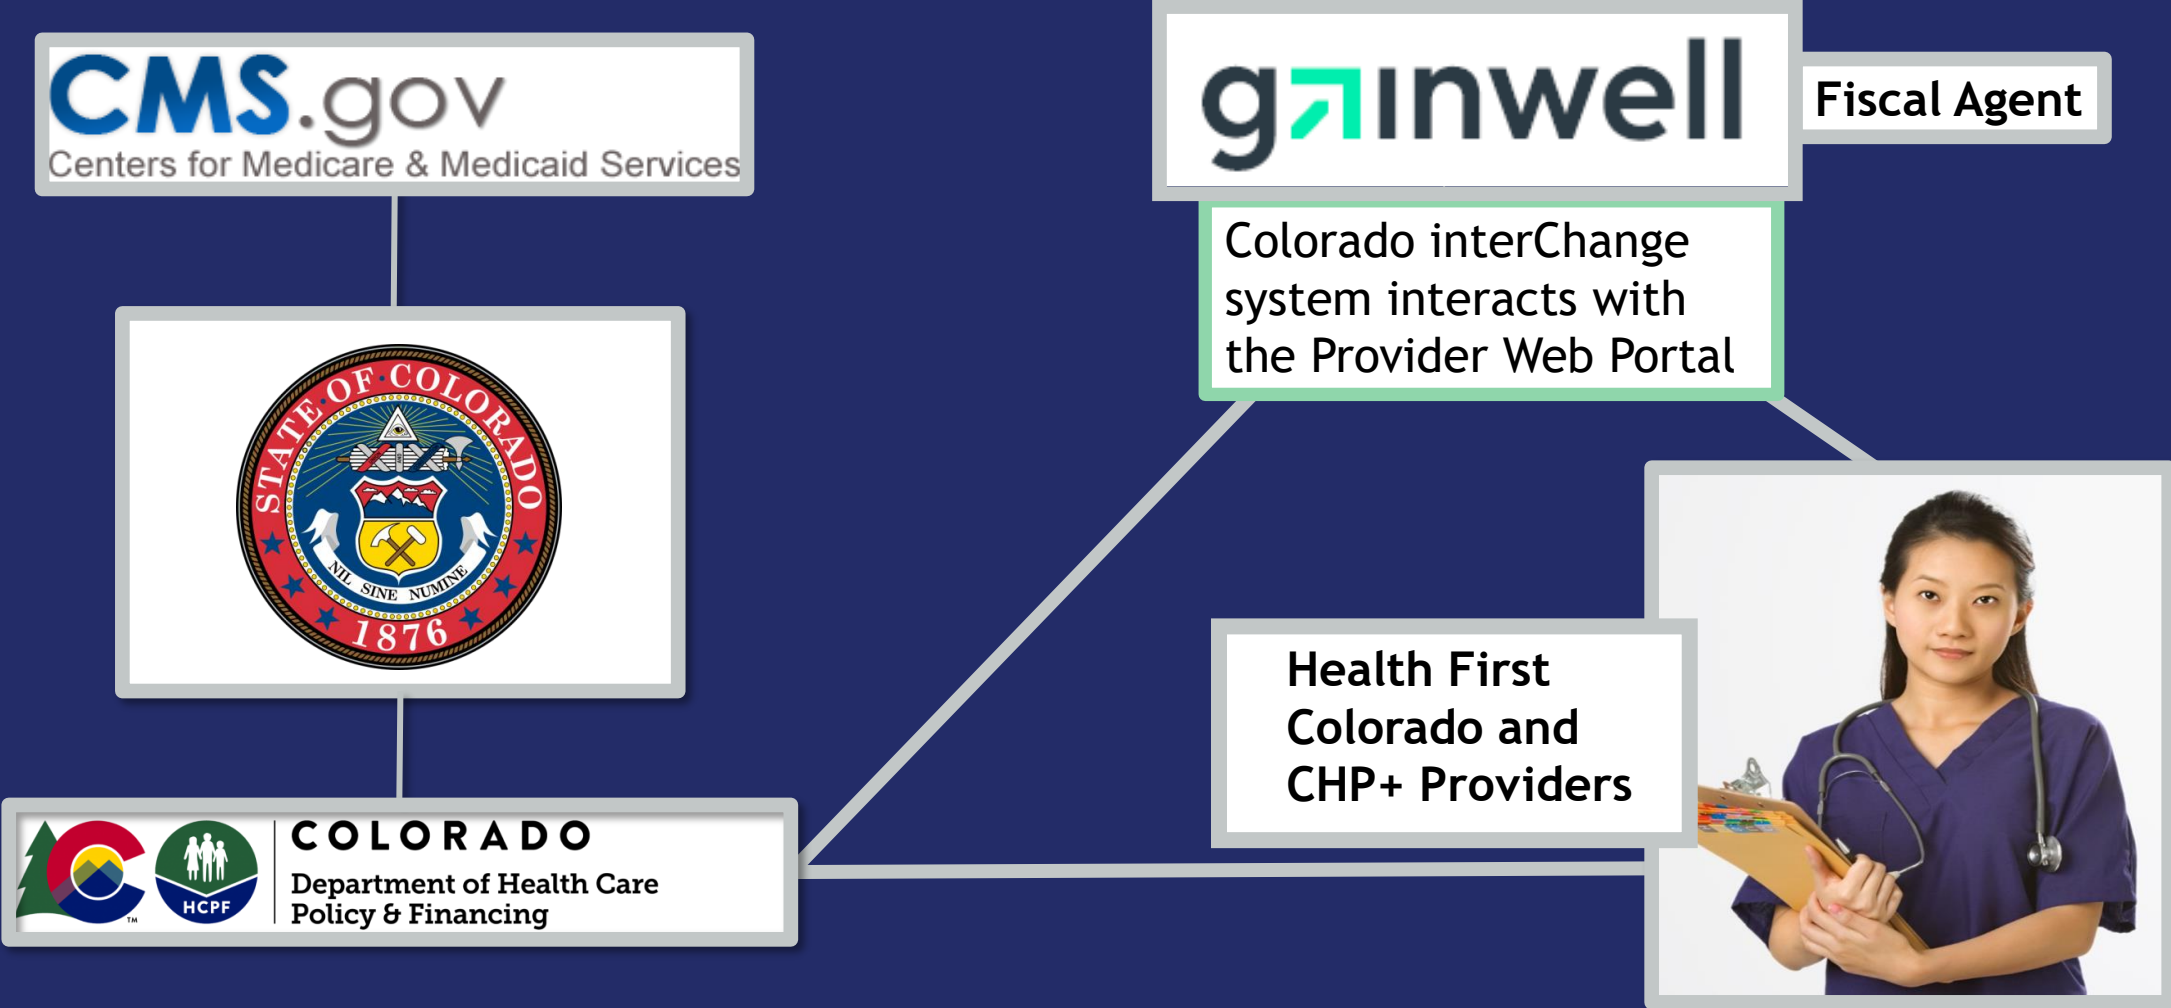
CMS.gov
Centers for Medicare & Medicaid Services

gainwell

Fiscal Agent

Colorado interChange system interacts with the Provider Web Portal

STATE OF COLORADO
NIL SINE NUMINE
1876

Health First Colorado and CHP+ Providers

HCPF

COLORADO
Department of Health Care Policy & Financing